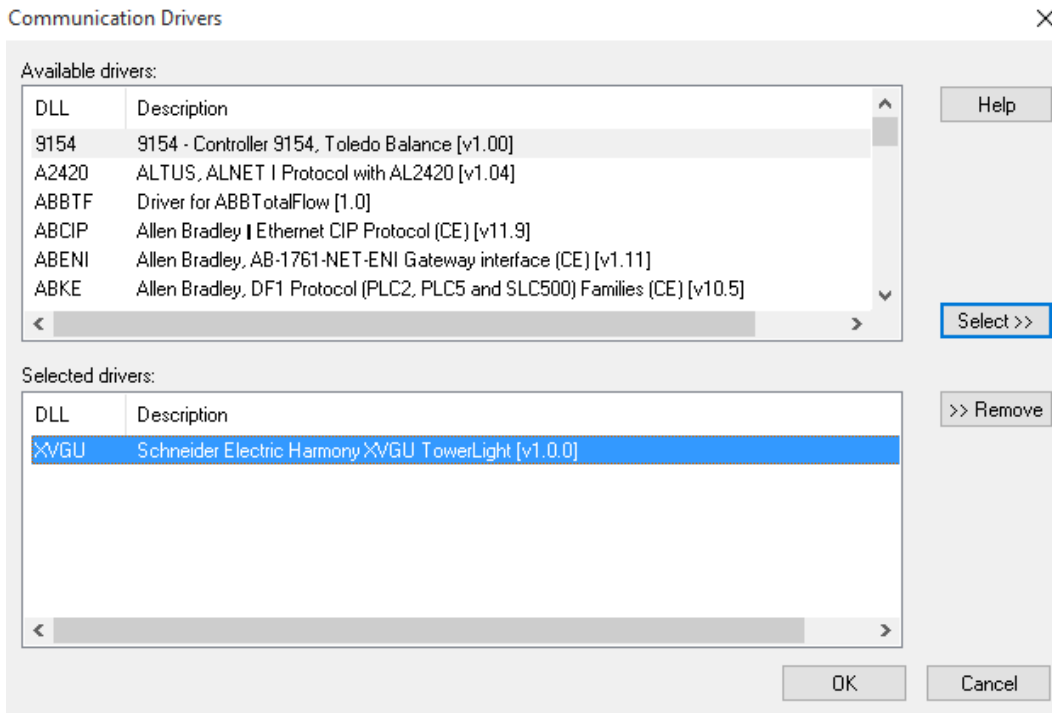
Communication Drivers

Available drivers:

| DLL | Description |
|---|---|
| 9154 | 9154 - Controller 9154, Toledo Balance [v1.00] |
| A2420 | ALTUS, ALNET I Protocol with AL2420 [v1.04] |
| ABBTF | Driver for ABBTotalFlow [1.0] |
| ABCIP | Allen Bradley \| Ethernet CIP Protocol (CE) [v11.9] |
| ABENI | Allen Bradley, AB-1761-NET-ENI Gateway interface (CE) [v1.11] |
| ABKE | Allen Bradley, DF1 Protocol (PLC2, PLC5 and SLC500) Families (CE) [v10.5] |

Help

Select >>

Selected drivers:

| DLL | Description |
|---|---|
| XVGU | Schneider Electric Harmony XVGU TowerLight [v1.0.0] |

>> Remove

OK

Cancel